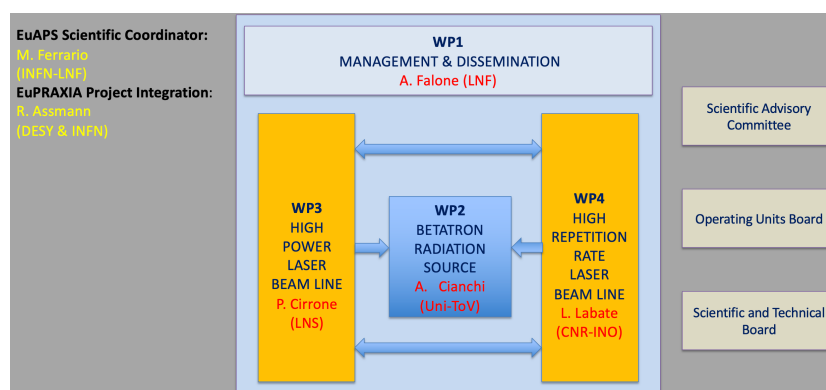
EuAPS Scientific Coordinator:
M. Ferrario
(INFN-LNF)
EuPRAXIA Project Integration:
R. Assmann
(DESY & INFN)

WP1
MANAGEMENT & DISSEMINATION
A. Falone (LNF)

WP3
HIGH
POWER
LASER
BEAM LINE
P. Cirrone
(LNS)

WP2
BETATRON
RADIATION
SOURCE
A. Cianchi
(Uni-ToV)

WP4
HIGH
REPETITION
RATE
LASER
BEAM LINE
L. Labate
(CNR-INO)

Scientific Advisory Committee

Operating Units Board

Scientific and Technical Board